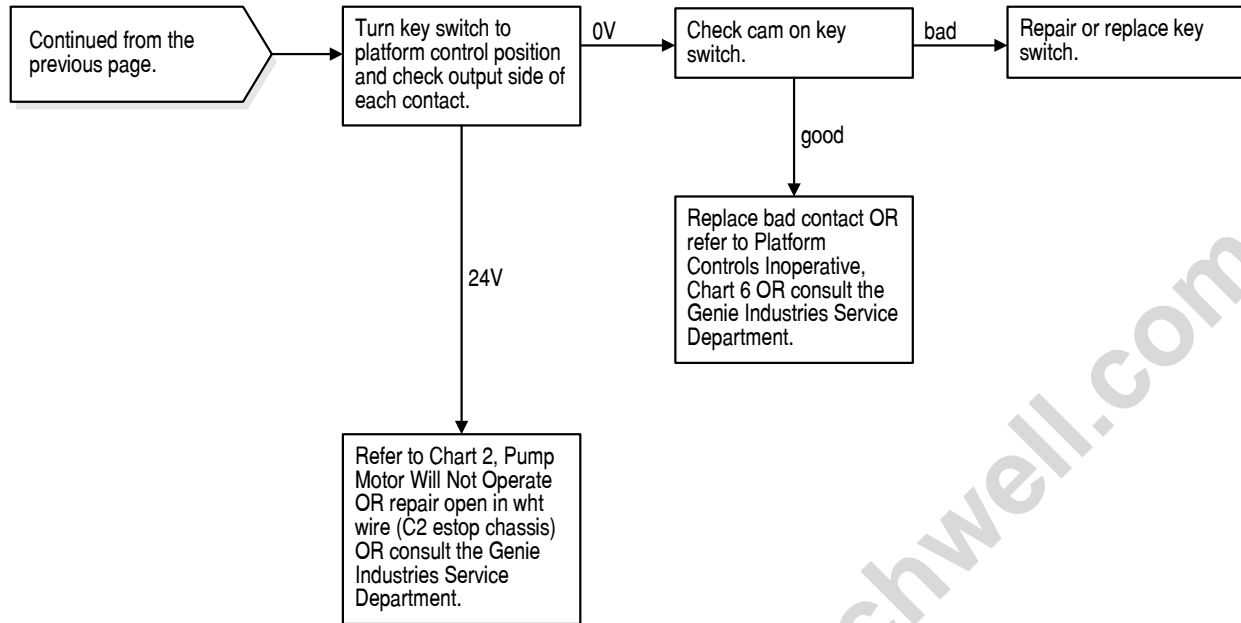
Continued from the previous page.

Turn key switch to platform control position and check output side of each contact.

0V

Check cam on key switch.

bad

Repair or replace key switch.

good

Replace bad contact OR refer to Platform Controls Inoperative, Chart 6 OR consult the Genie Industries Service Department.

24V

Refer to Chart 2, Pump Motor Will Not Operate OR repair open in wht wire (C2 estop chassis) OR consult the Genie Industries Service Department.

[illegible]chwell.com